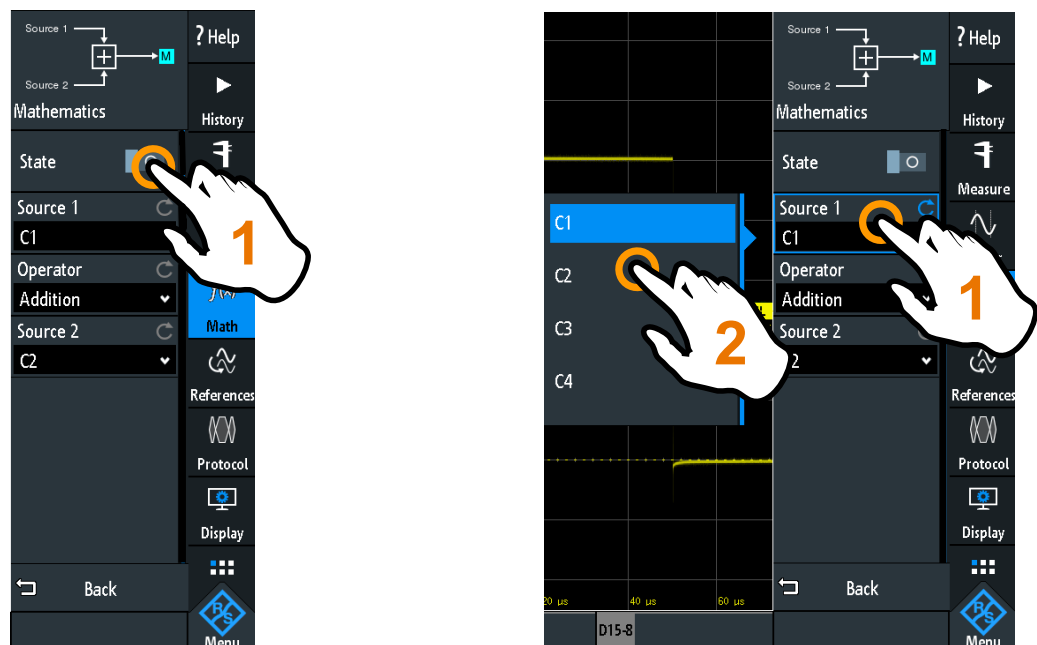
Source 1
Source 2
M
Mathematics
State
Source 1
C1
Operator
Addition
Source 2
C2
Back
? Help
History
Math
References
Protocol
Display
Menu
1

C1
C2
C3
C4
2
20 µs
40 µs
60 µs
D15-8
Source 1
Source 2
M
Mathematics
State
Source 1
C1
Operator
Addition
Source 2
2
Back
? Help
History
Measure
References
Protocol
Display
Menu
1